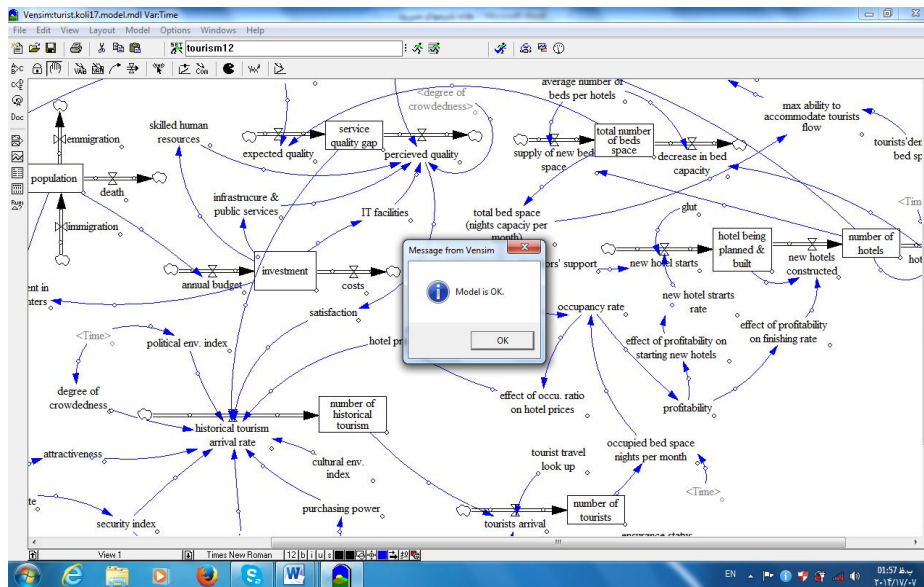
Vensim:turist.koli17.model.mdl Var:Time

File Edit View Layout Model Options Windows Help

tourism12

Doc

immigration
population
death
immigration
skilled human resources
expected quality
service quality gap
percieved quality
<degree of crowdedness>
average number of beds per hotels
supply of new bed space
total number of beds space
decrease in bed capacity
max ability to accommodate tourists flow
tourists'dem bed sp
infrastrucure & public services
IT facilities
total bed space (nights capacity per month)
glut
<Tim
hotel being planned & built
number of hotels
hot
new hotel starts
new hotels constructed
ors' support
annual budget
investment
costs
new hotel strarts rate
ent in aters
satisfaction
occupancy rate
effect of profitability on finishing rate
<Time>
political env. index
hotel pr
effect of profitability on starting new hotels
degree of crowdedness
historical tourism arrival rate
number of historical tourism
effect of occu. ratio on hotel prices
profitability
attractiveness
cultural env. index
tourist travel look up
occupied bed space nights per month
<Time>
te
security index
purchasing power
tourists arrival
number of tourists

Message from Vensim
Model is OK.
OK

View 1
Times New Roman
12
EN
01:57